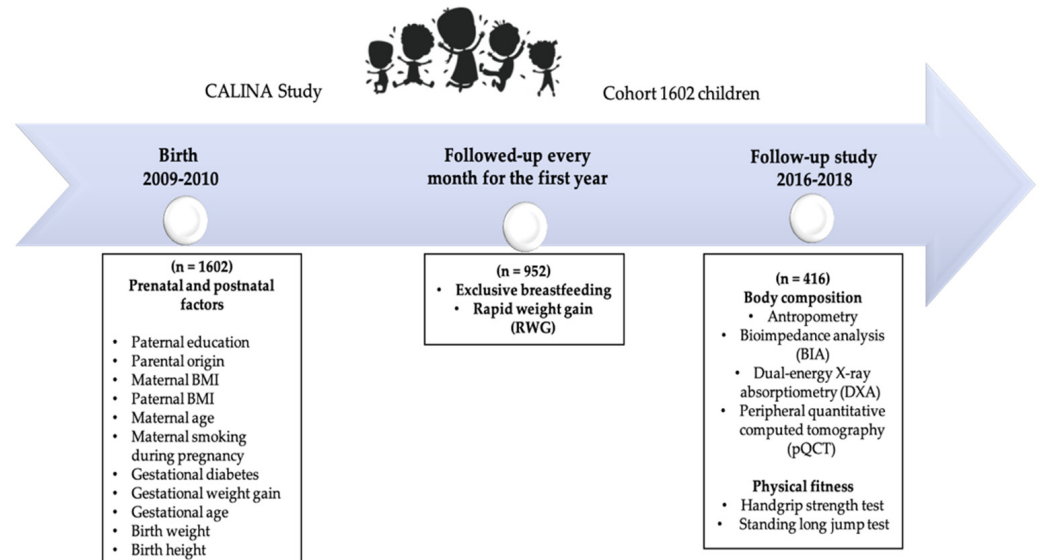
CALINA Study

Cohort 1602 children

Birth
2009-2010

Followed-up every month for the first year

Follow-up study
2016-2018

(n = 1602)
Prenatal and postnatal factors

- Paternal education
- Parental origin
- Maternal BMI
- Paternal BMI
- Maternal age
- Maternal smoking during pregnancy
- Gestational diabetes
- Gestational weight gain
- Gestational age
- Birth weight
- Birth height

(n = 952)
- Exclusive breastfeeding
- Rapid weight gain (RWG)

(n = 416)
Body composition
- Antropometry
- Bioimpedance analysis (BIA)
- Dual-energy X-ray absorptiometry (DXA)
- Peripheral quantitative computed tomography (pQCT)

Physical fitness
- Handgrip strength test
- Standing long jump test